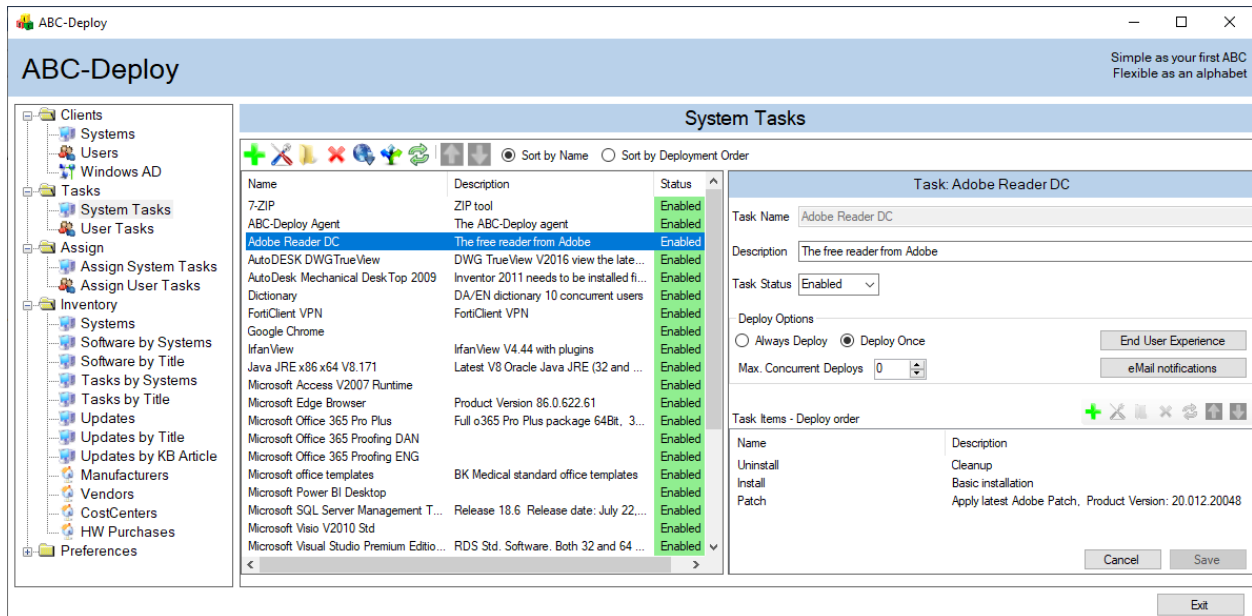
ABC-Deploy

ABC-Deploy

Simple as your first ABC
Flexible as an alphabet

Clients
Systems
Users
Windows AD
Tasks
System Tasks
User Tasks
Assign
Assign System Tasks
Assign User Tasks
Inventory
Systems
Software by Systems
Software by Title
Tasks by Systems
Tasks by Title
Updates
Updates by Title
Updates by KB Article
Manufacturers
Vendors
CostCenters
HW Purchases
Preferences

System Tasks

Sort by Name   Sort by Deployment Order

| Name | Description | Status |
|---|---|---|
| 7-ZIP | ZIP tool | Enabled |
| ABC-Deploy Agent | The ABC-Deploy agent | Enabled |
| Adobe Reader DC | The free reader from Adobe | Enabled |
| AutoDESK DWGTrueView | DWG TrueView V2016 view the late... | Enabled |
| AutoDesk Mechanical DeskTop 2009 | Inventor 2011 needs to be installed fi... | Enabled |
| Dictionary | DA/EN dictionary 10 concurrent users | Enabled |
| FortiClient VPN | FortiClient VPN | Enabled |
| Google Chrome | | Enabled |
| IrfanView | IrfanView V4.44 with plugins | Enabled |
| Java JRE x86 x64 V8.171 | Latest V8 Oracle Java JRE (32 and ... | Enabled |
| Microsoft Access V2007 Runtime | | Enabled |
| Microsoft Edge Browser | Product Version 86.0.622.61 | Enabled |
| Microsoft Office 365 Pro Plus | Full o365 Pro Plus package 64Bit, 3... | Enabled |
| Microsoft Office 365 Proofing DAN | | Enabled |
| Microsoft Office 365 Proofing ENG | | Enabled |
| Microsoft office templates | BK Medical standard office templates | Enabled |
| Microsoft Power BI Desktop | | Enabled |
| Microsoft SQL Server Management T... | Release 18.6 Release date: July 22,... | Enabled |
| Microsoft Visio V2010 Std | | Enabled |
| Microsoft Visual Studio Premium Editio... | RDS Std. Software. Both 32 and 64 ... | Enabled |

Task: Adobe Reader DC

Task Name  Adobe Reader DC
Description  The free reader from Adobe
Task Status  Enabled

Deploy Options
Always Deploy   Deploy Once
End User Experience
Max. Concurrent Deploys  0
eMail notifications

Task Items - Deploy order

| Name | Description |
|---|---|
| Uninstall | Cleanup |
| Install | Basic installation |
| Patch | Apply latest Adobe Patch, Product Version: 20.012.20048 |

Cancel   Save

Exit